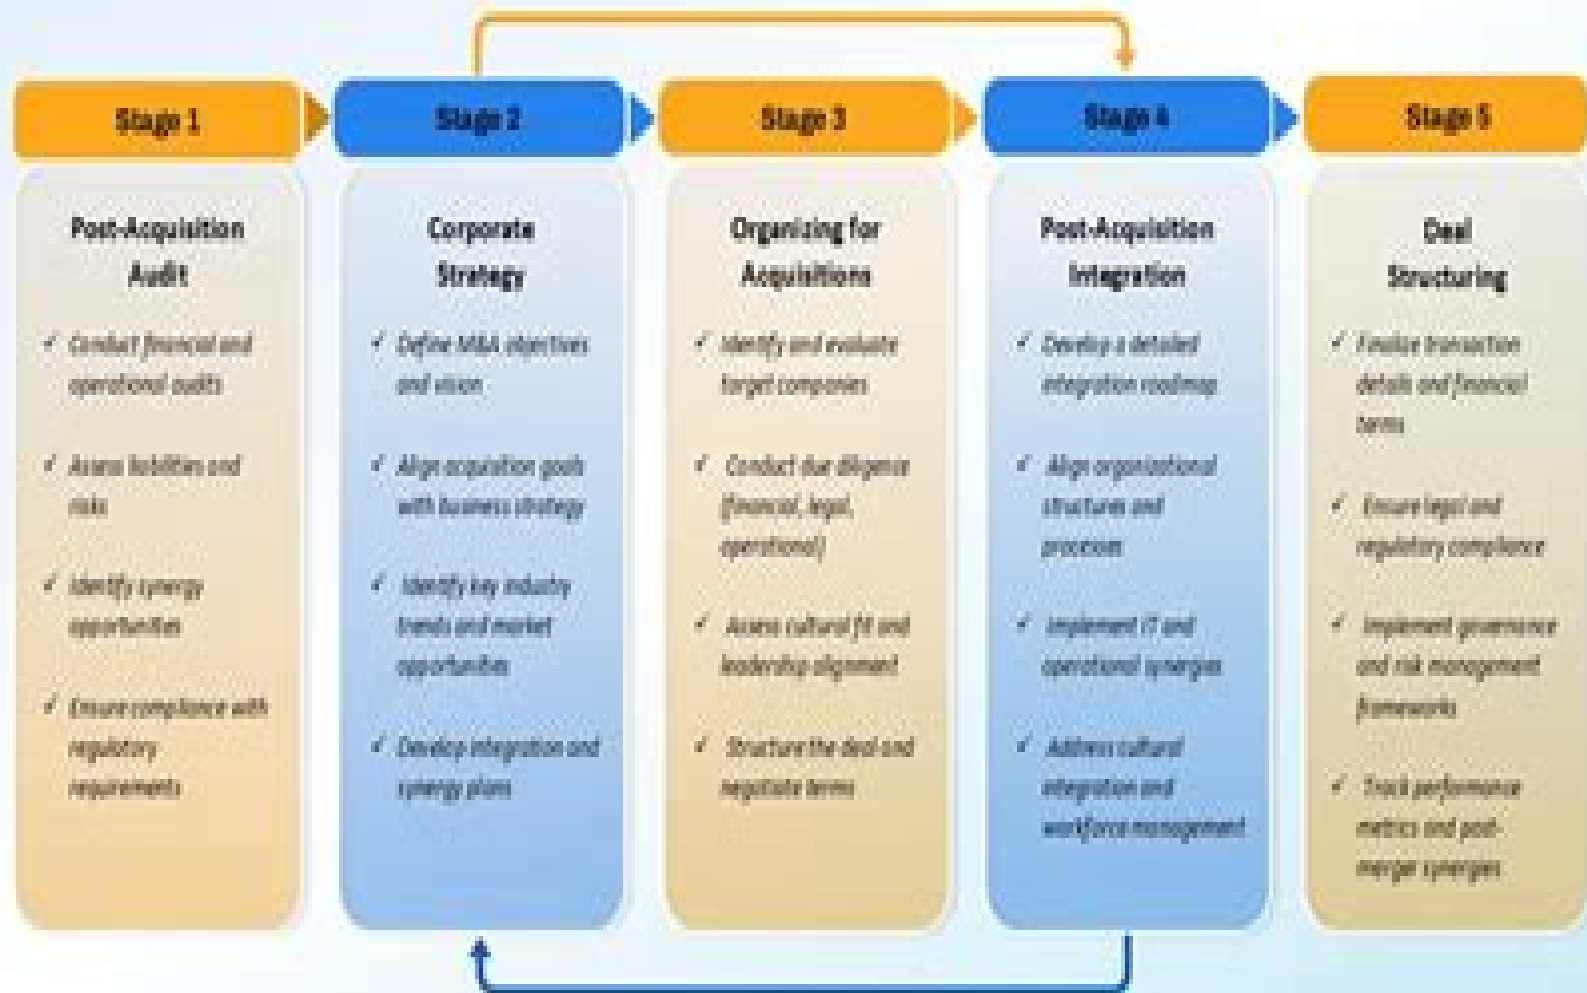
Stage 1

Post-Acquisition Audit

✓ Conduct financial and operational audits

✓ Assess liabilities and risks

✓ Identify synergy opportunities

✓ Ensure compliance with regulatory requirements

Stage 2

Corporate Strategy

✓ Define M&A objectives and vision

✓ Align acquisition goals with business strategy

✓ Identify key industry trends and market opportunities

✓ Develop integration and synergy plans

Stage 3

Organizing for Acquisitions

✓ Identify and evaluate target companies

✓ Conduct due diligence (financial, legal, operational)

✓ Assess cultural fit and leadership alignment

✓ Structure the deal and negotiate terms

Stage 4

Post-Acquisition Integration

✓ Develop a detailed integration roadmap

✓ Align organizational structures and processes

✓ Implement IT and operational synergies

✓ Address cultural integration and workforce management

Stage 5

Deal Structuring

✓ Finalize transaction details and financial terms

✓ Ensure legal and regulatory compliance

✓ Implement governance and risk management frameworks

✓ Track performance metrics and post-merger synergies